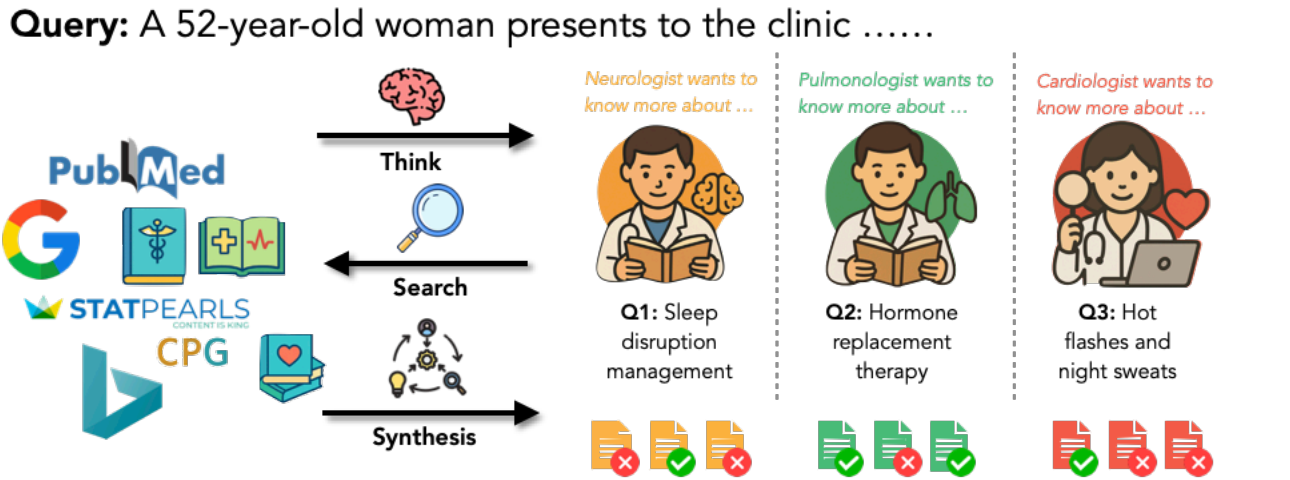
**Query:** A 52-year-old woman presents to the clinic ……

PubMed

STATPEARLS
CONTENT IS KING

CPG

Think

Search

Synthesis

Neurologist wants to know more about …

**Q1:** Sleep disruption management

Pulmonologist wants to know more about …

**Q2:** Hormone replacement therapy

Cardiologist wants to know more about …

**Q3:** Hot flashes and night sweats